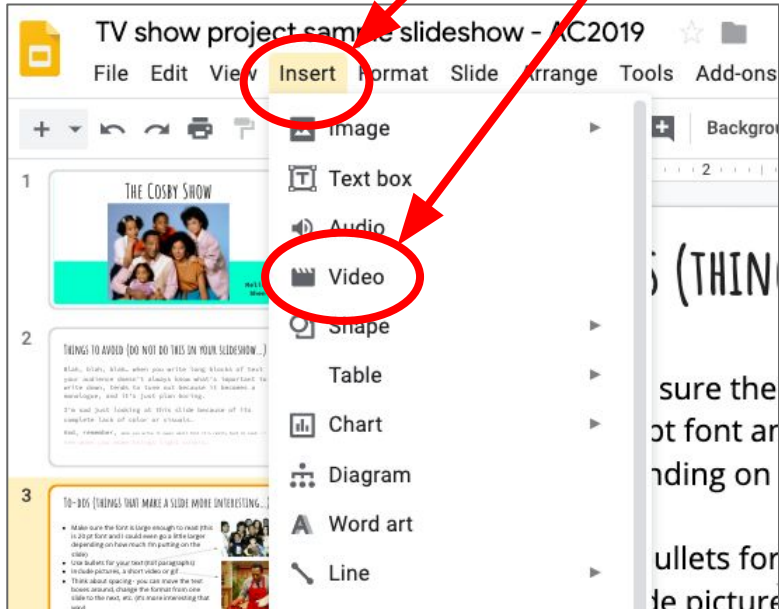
TV show project sam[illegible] slideshow - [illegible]C2019

File Edit View Insert Format Slide Arrange Tools Add-ons

Image
Text box
Audio
Video
Shape
Table
Chart
Diagram
Word art
Line

Backgrou

1
The Cosby Show

2
Things to avoid (do not do this in your slideshow...)
Blah, blah, blah… when you write long blocks of text your audience doesn't always know what's important to write down, tends to tune out because it becomes a monologue, and it's just plain boring.
I'm sad just looking at this slide because of its complete lack of color or visuals.

3
To-dos (things that make a slide more interesting...)
Make sure the font is large enough to read (this is 20 pt font and I could even go a little larger depending on how much I'm putting on the slide)
Use bullets for your text (not paragraphs)
Include pictures, a short video or gif
Think about spacing - you can move the text boxes around, change the format from one slide to the next, etc. (it's more interesting that way)

s (THING
sure the
t font an
nding on
ullets for
de picture